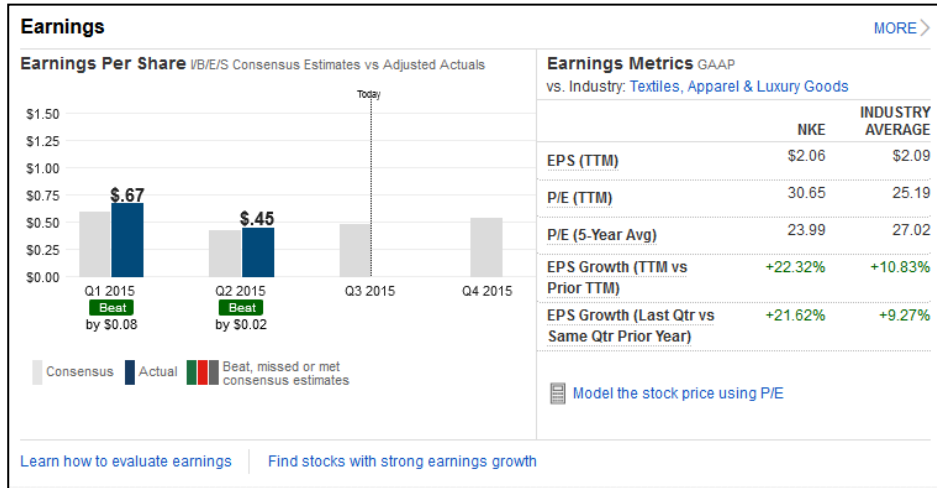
Earnings

MORE

Earnings Per Share I/B/E/S Consensus Estimates vs Adjusted Actuals

Today

$1.50
$1.25
$1.00
$0.75
$0.50
$0.25
$0.00

$.67

$.45

Q1 2015
Beat
by $0.08

Q2 2015
Beat
by $0.02

Q3 2015

Q4 2015

Consensus Actual Beat, missed or met consensus estimates

Earnings Metrics GAAP

vs. Industry: Textiles, Apparel & Luxury Goods

| | NKE | INDUSTRY AVERAGE |
|---|---|---|
| EPS (TTM) | $2.06 | $2.09 |
| P/E (TTM) | 30.65 | 25.19 |
| P/E (5-Year Avg) | 23.99 | 27.02 |
| EPS Growth (TTM vs Prior TTM) | +22.32% | +10.83% |
| EPS Growth (Last Qtr vs Same Qtr Prior Year) | +21.62% | +9.27% |

Model the stock price using P/E

Learn how to evaluate earnings

Find stocks with strong earnings growth